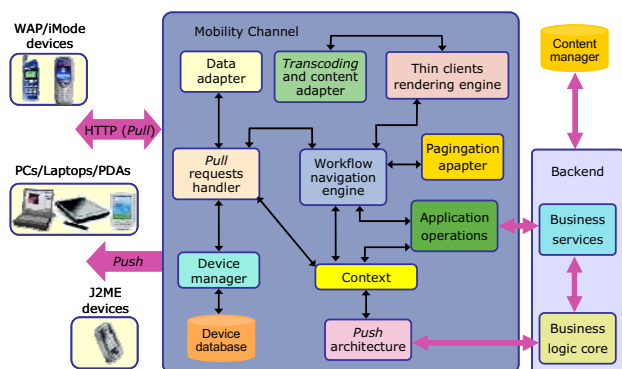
WAP/iMode devices

HTTP (*Pull*)

PCs/Laptops/PDAs

*Push*

J2ME devices

Mobility Channel

Data adapter

*Transcoding* and content adapter

Thin clients rendering engine

*Pull* requests handler

Workflow navigation engine

Pagingation apapter

Application operations

Device manager

Context

Device database

*Push* architecture

Content manager

Backend

Business services

Business logic core